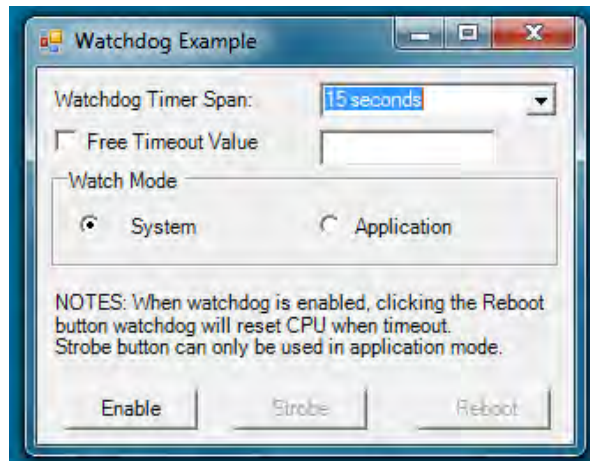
Watchdog Example

Watchdog Timer Span: 15 seconds

Free Timeout Value

Watch Mode

System

Application

NOTES: When watchdog is enabled, clicking the Reboot button watchdog will reset CPU when timeout.
Strobe button can only be used in application mode.

Enable

Strobe

Reboot